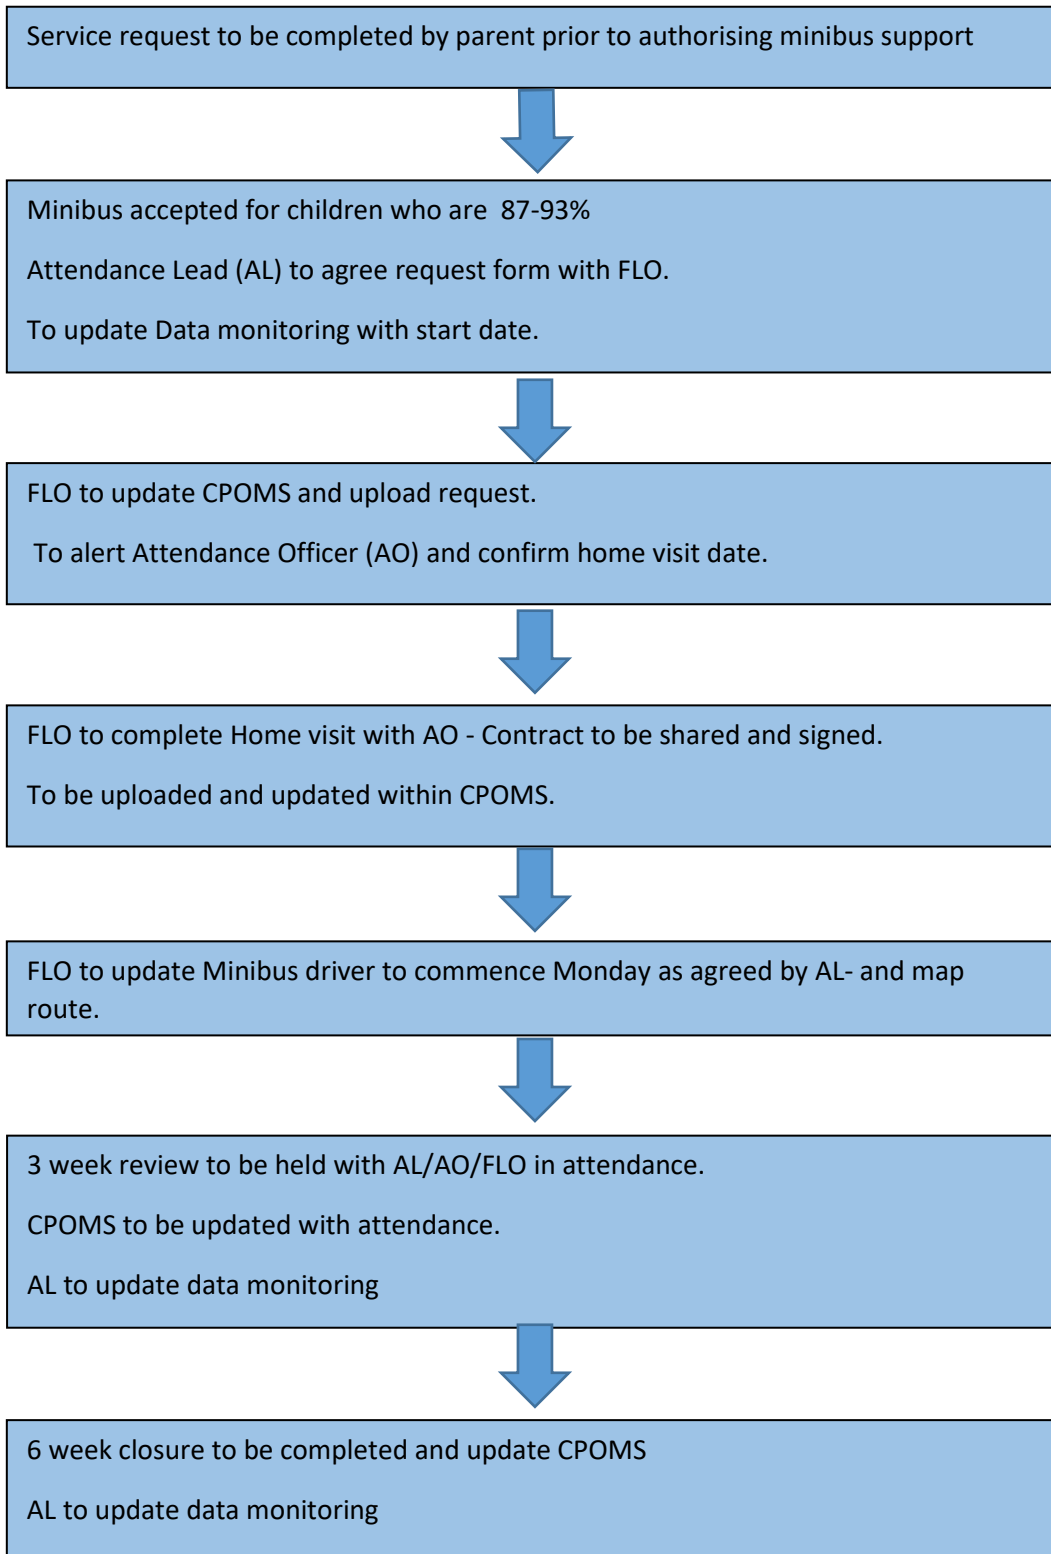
Service request to be completed by parent prior to authorising minibus support

Minibus accepted for children who are 87-93%

Attendance Lead (AL) to agree request form with FLO.

To update Data monitoring with start date.

FLO to update CPOMS and upload request.

To alert Attendance Officer (AO) and confirm home visit date.

FLO to complete Home visit with AO - Contract to be shared and signed.

To be uploaded and updated within CPOMS.

FLO to update Minibus driver to commence Monday as agreed by AL- and map route.

3 week review to be held with AL/AO/FLO in attendance.

CPOMS to be updated with attendance.

AL to update data monitoring

6 week closure to be completed and update CPOMS

AL to update data monitoring